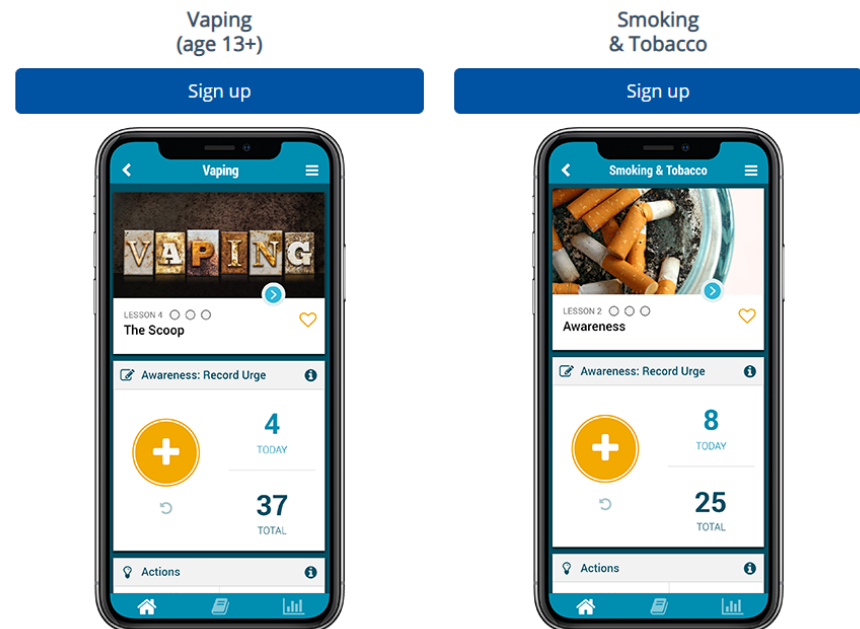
Vaping
(age 13+)

Sign up

Vaping

VAPING

LESSON 4
The Scoop

Awareness: Record Urge

4
TODAY

37
TOTAL

Actions

Smoking
& Tobacco

Sign up

Smoking & Tobacco

LESSON 2
Awareness

Awareness: Record Urge

8
TODAY

25
TOTAL

Actions